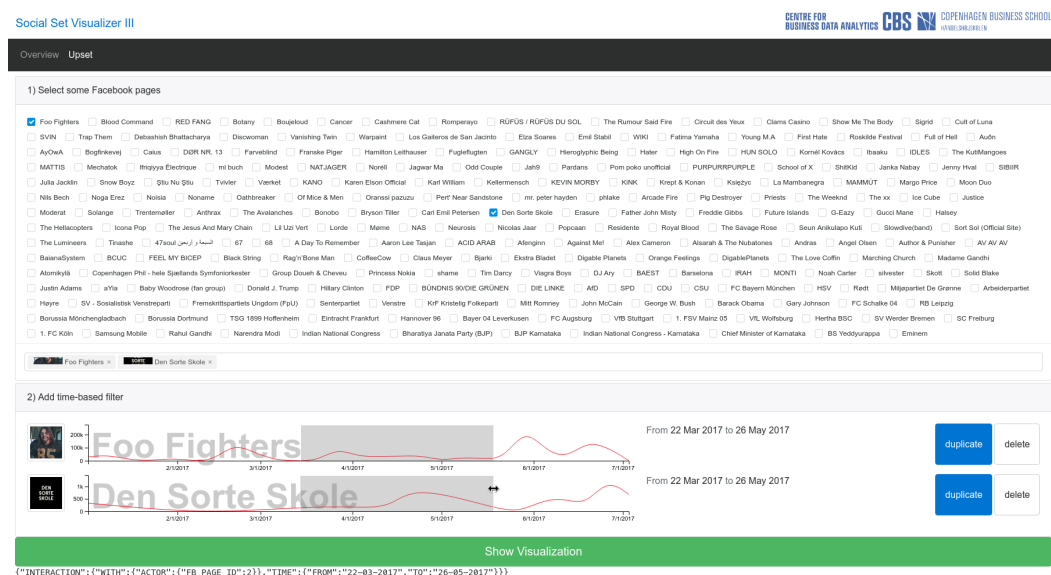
Social Set Visualizer III

CENTRE FOR BUSINESS DATA ANALYTICS CBS COPENHAGEN BUSINESS SCHOOL HANDELSHØJSKOLEN

Overview Upset

1) Select some Facebook pages

Foo Fighters Blood Command RED FANG Botany Boujeloud Cancer Cashmere Cat Romperayo RÜFÜS / RÜFÜS DU SOL The Rumour Said Fire Circuit des Yeux Clams Casino Show Me The Body Sigrid Cult of Luna SVIN Trap Them Debashish Bhattacharya Discwoman Vanishing Twin Warpaint Los Gaiteros de San Jacinto Elza Soares Emil Stabil WIKI Fatima Yamaha Young M.A First Hate Roskilde Festival Full of Hell Auðn AyOwA Bogfinkevej Caius DØR NR. 13 Farveblind Franske Piger Hamilton Leithauser Fuglefluglen GANGLY Hieroglyphic Being Hater High On Fire HUN SOLO Kornél Kovács Ibaaku IDLES The KutiMangoes MATTIS Mechatok Ifriqiyya Electrique mi buch Modest NATJAGER Norèll Jagwar Ma Odd Couple Jah9 Pardans Pom poko unofficial PURPURRPURPLE School of X ShitKid Janka Nabay Jenny Hval SIBIIR Julia Jacklin Snow Boyz Šitu Nu Šitiu Tvivler Værket KANO Karen Elson Official Karl William Kellermensch KEVIN MORBY KINK Krept & Konan Księżyc La Mambanegra MAMMÜT Margo Price Moon Duo Nils Bech Noga Erez Noisia Noname Oathbreaker Of Mice & Men Oranssi pazuzu Pert' Near Sandstone mr. peter hayden phlake Arcade Fire Pig Destroyer Priests The Weeknd The xx Ice Cube Justice Moderat Solange Trentemøller Anthrax The Avalanches Bonobo Bryson Tiller Carl Emil Petersen Den Sorte Skole Erasure Father John Misty Freddie Gibbs Future Islands G-Eazy Gucci Mane Halsey The Hellacopters Icona Pop The Jesus And Mary Chain Lil Uzi Vert Lorde Mø NAS Neurosis Nicolas Jaar Popcaan Residente Royal Blood The Savage Rose Seun Anikulapo Kuti Slowdive(band) Sort Sol (Official Site) The Lumineers Tinashe 47soul السبعة و اربعين 67 68 A Day To Remember Aaron Lee Tasjan ACID ARAB Afenginn Against Me! Alex Cameron Alsarah & The Nubatones Andras Angel Olsen Author & Punisher AV AV AV BaianaSystem BCUC FEEL MY BICEP Black String Rag'n'Bone Man CoffeeCow Claus Meyer Bjarki Ekstra Bladet Digable Planets Orange Feelings DigablePlanets The Love Coffin Marching Church Madame Gandhi Atomikylä Copenhagen Phil - hele Sjællands Symfoniorkester Group Doueh & Cheveu Princess Nokia shame Tim Darcy Viagra Boys DJ Ary BAEST Barselona IRAH MONTI Noah Carter silvester Skott Solid Blake Justin Adams aYia Baby Woodrose (fan group) Donald J. Trump Hillary Clinton FDP BÜNDNIS 90/DIE GRÜNEN DIE LINKE AfD SPD CDU CSU FC Bayern München HSV Rødt Miljøpartiet De Grønne Arbeiderpartiet Høyre SV - Sosialistisk Venstreparti Fremskrittspartiets Ungdom (FpU) Senterpartiet Venstre KrF Kristelig Folkeparti Mitt Romney John McCain George W. Bush Barack Obama Gary Johnson FC Schalke 04 RB Leipzig Borussia Mönchengladbach Borussia Dortmund TSG 1899 Hoffenheim Eintracht Frankfurt Hannover 96 Bayer 04 Leverkusen FC Augsburg VfB Stuttgart 1. FSV Mainz 05 VfL Wolfsburg Hertha BSC SV Werder Bremen SC Freiburg 1. FC Köln Samsung Mobile Rahul Gandhi Narendra Modi Indian National Congress Bharatiya Janata Party (BJP) BJP Karnataka Indian National Congress - Karnataka Chief Minister of Karnataka BS Yeddyurappa Eminem

Foo Fighters × Den Sorte Skole ×

2) Add time-based filter

200k 100k 0 Foo Fighters 2/1/2017 3/1/2017 4/1/2017 5/1/2017 6/1/2017 7/1/2017

From 22 Mar 2017 to 26 May 2017

duplicate delete

DEN SORTE SKOLE 1k 500 0 Den Sorte Skole 2/1/2017 3/1/2017 4/1/2017 5/1/2017 6/1/2017 7/1/2017

From 22 Mar 2017 to 26 May 2017

duplicate delete

Show Visualization

{"INTERACTION":{"WITH":{"ACTOR":{"FB_PAGE_ID":2}},"TIME":{"FROM":"22-03-2017","TO":"26-05-2017"}}}